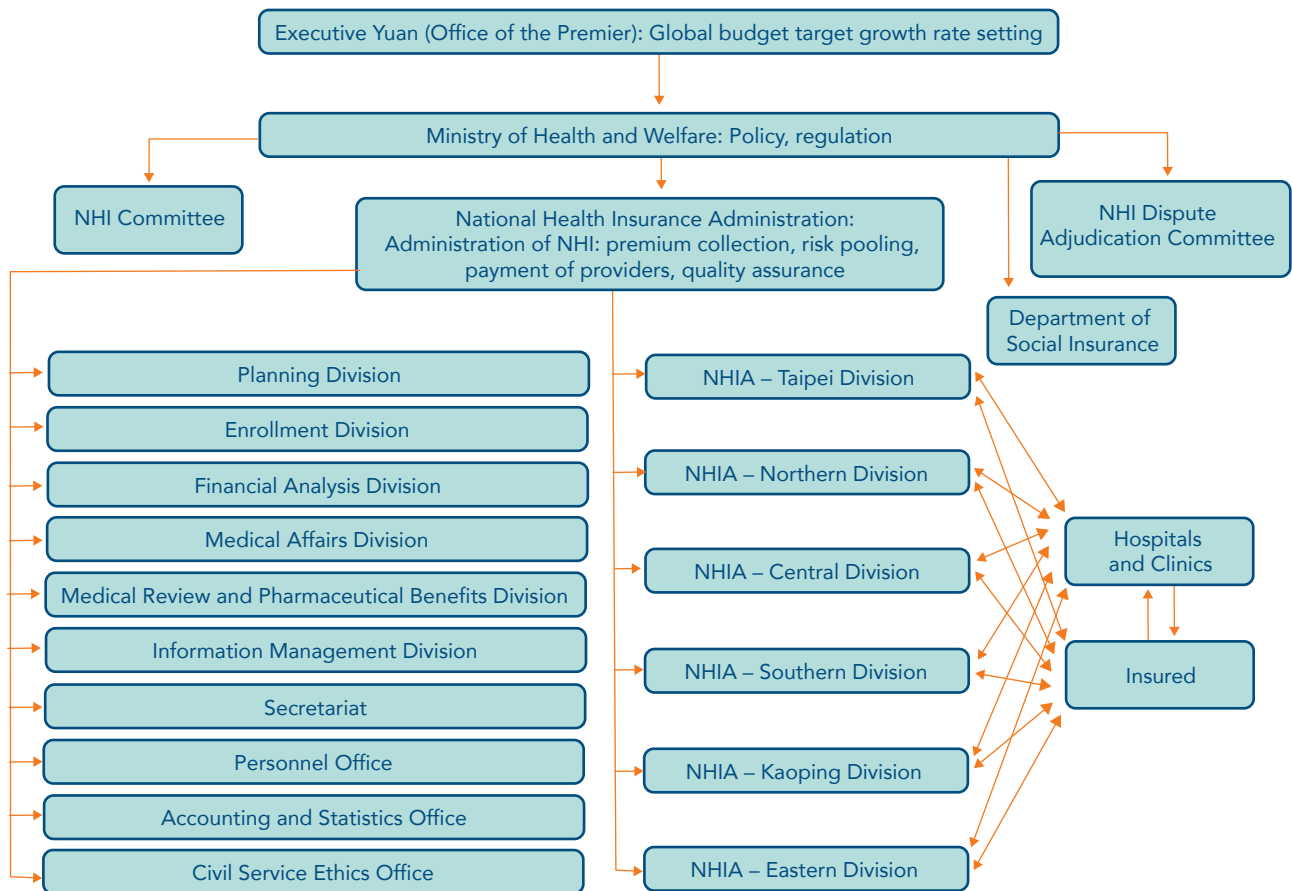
Executive Yuan (Office of the Premier): Global budget target growth rate setting

Ministry of Health and Welfare: Policy, regulation

NHI Committee

National Health Insurance Administration: Administration of NHI: premium collection, risk pooling, payment of providers, quality assurance

NHI Dispute Adjudication Committee

Department of Social Insurance

Planning Division

Enrollment Division

Financial Analysis Division

Medical Affairs Division

Medical Review and Pharmaceutical Benefits Division

Information Management Division

Secretariat

Personnel Office

Accounting and Statistics Office

Civil Service Ethics Office

NHIA – Taipei Division

NHIA – Northern Division

NHIA – Central Division

NHIA – Southern Division

NHIA – Kaoping Division

NHIA – Eastern Division

Hospitals and Clinics

Insured